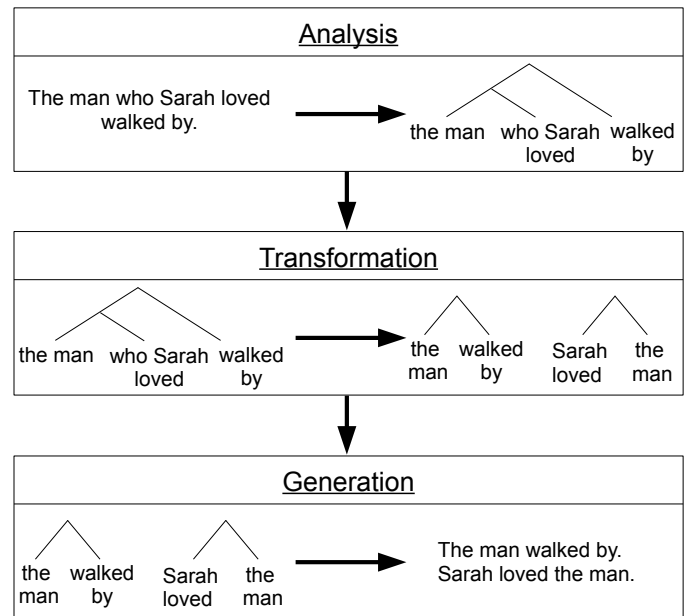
Analysis

The man who Sarah loved walked by.

the man who Sarah loved walked by

Transformation

the man who Sarah loved walked by

the man walked by

Sarah loved the man

Generation

the man walked by

Sarah loved the man

The man walked by. Sarah loved the man.